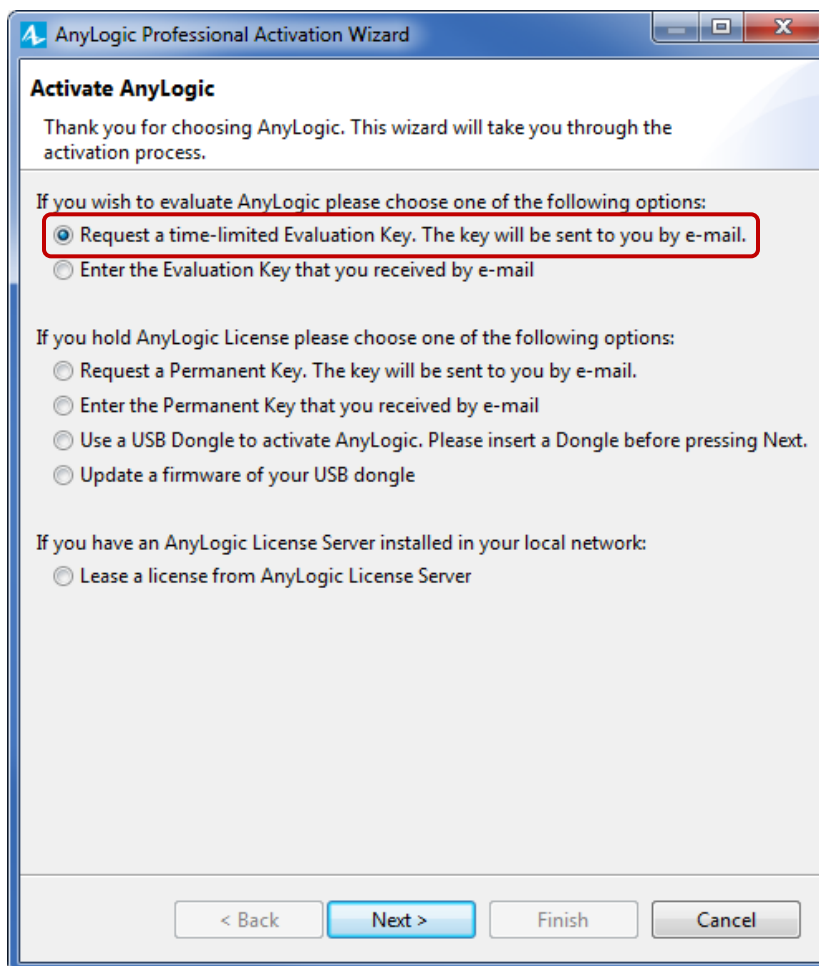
AnyLogic Professional Activation Wizard

Activate AnyLogic

Thank you for choosing AnyLogic. This wizard will take you through the activation process.

If you wish to evaluate AnyLogic please choose one of the following options:

Request a time-limited Evaluation Key. The key will be sent to you by e-mail.

Enter the Evaluation Key that you received by e-mail

If you hold AnyLogic License please choose one of the following options:

Request a Permanent Key. The key will be sent to you by e-mail.

Enter the Permanent Key that you received by e-mail

Use a USB Dongle to activate AnyLogic. Please insert a Dongle before pressing Next.

Update a firmware of your USB dongle

If you have an AnyLogic License Server installed in your local network:

Lease a license from AnyLogic License Server

< Back

Next >

Finish

Cancel